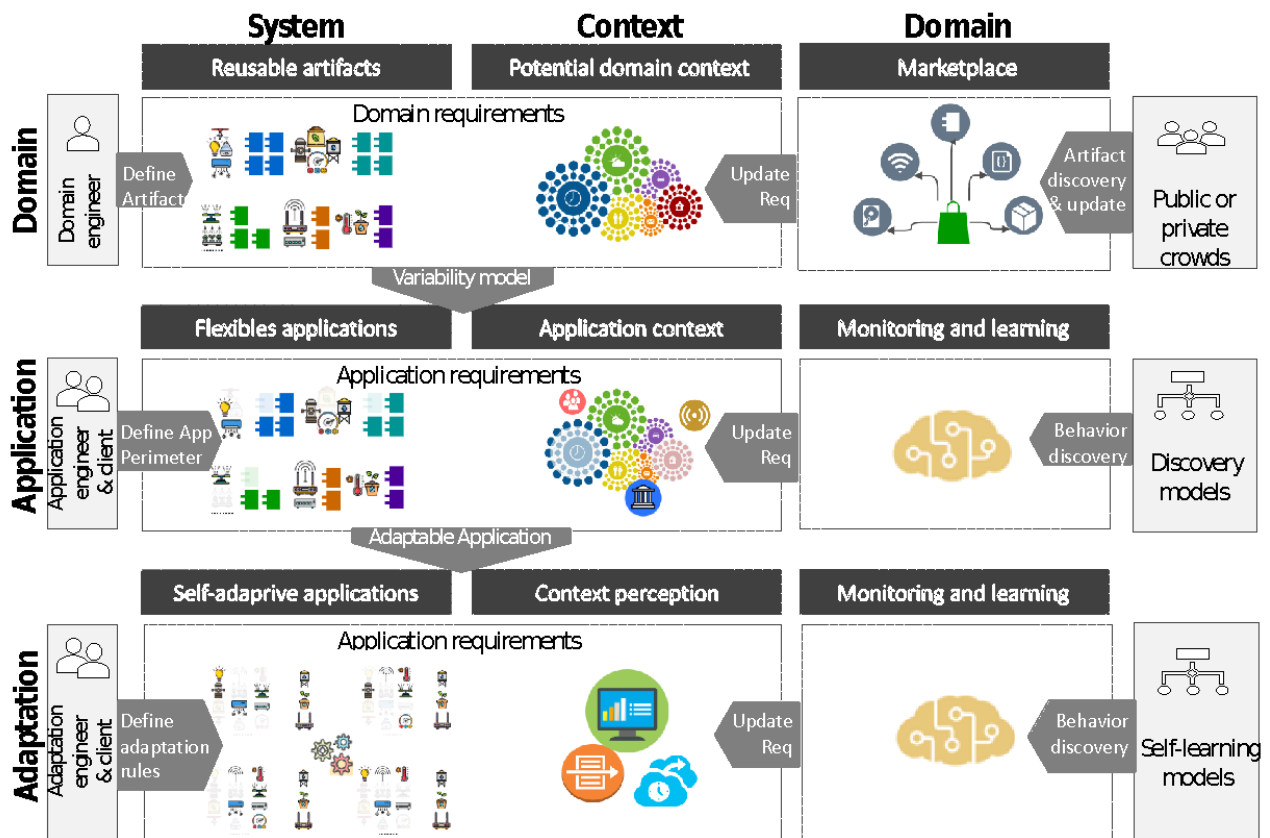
System

Context

Domain

Reusable artifacts

Potential domain context

Marketplace

Domain

Domain engineer

Define Artifact

Domain requirements

Update Req

Artifact discovery & update

Public or private crowds

Variability model

Flexibles applications

Application context

Monitoring and learning

Application

Application engineer & client

Define App Perimeter

Application requirements

Update Req

Behavior discovery

Discovery models

Adaptable Application

Self-adaprive applications

Context perception

Monitoring and learning

Adaptation

Adaptation engineer & client

Define adaptation rules

Application requirements

Update Req

Behavior discovery

Self-learning models